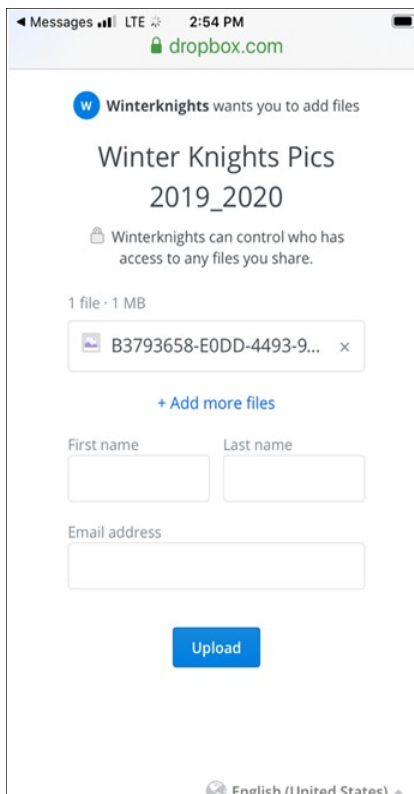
◀ Messages LTE 2:54 PM
dropbox.com

W Winterknights wants you to add files

Winter Knights Pics 2019_2020

Winterknights can control who has access to any files you share.

1 file · 1 MB

B3793658-E0DD-4493-9... ×

+ Add more files

First name

Last name

Email address

Upload

English (United States)